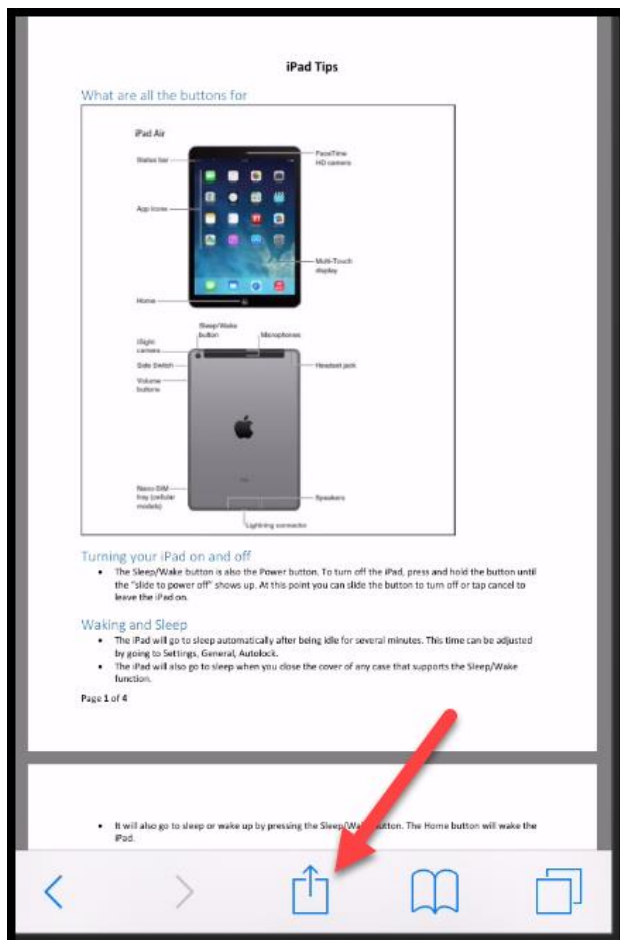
iPad Tips

What are all the buttons for

iPad Air

Status bar

FaceTime HD camera

App icons

Multi-Touch display

Home

Sleep/Wake button

iSight camera

Microphones

Side Switch

Headset jack

Volume buttons

Nano-SIM tray (cellular models)

Speakers

Lightning connector

Turning your iPad on and off

- The Sleep/Wake button is also the Power button. To turn off the iPad, press and hold the button until the "slide to power off" shows up. At this point you can slide the button to turn off or tap cancel to leave the iPad on.

Waking and Sleep

- The iPad will go to sleep automatically after being idle for several minutes. This time can be adjusted by going to Settings, General, Autolock.
- The iPad will also go to sleep when you close the cover of any case that supports the Sleep/Wake function.

Page 1 of 4

- It will also go to sleep or wake up by pressing the Sleep/Wake button. The Home button will wake the iPad.